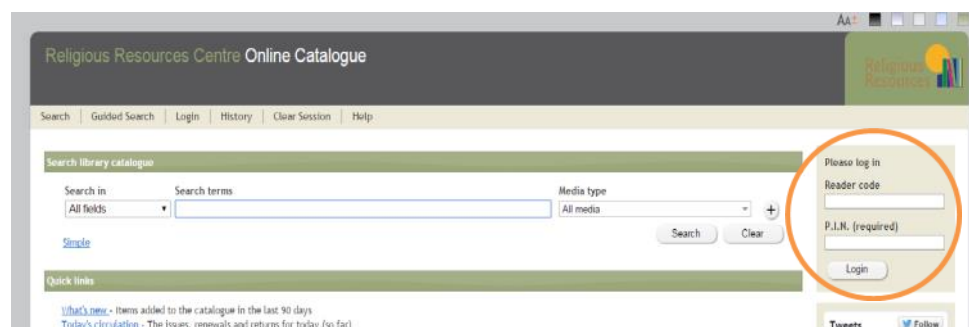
AA

Religious Resources Centre Online Catalogue

Religious Resources

Search | Guided Search | Login | History | Clear Session | Help

Search library catalogue

Search in
All fields

Search terms

Media type
All media

+

Search Clear

Simple

Quick links

What's new - Items added to the catalogue in the last 90 days
Today's circulation - The issues, renewals and returns for today (so far)

Please log in

Reader code

P.I.N. (required)

Login

Tweets

Follow